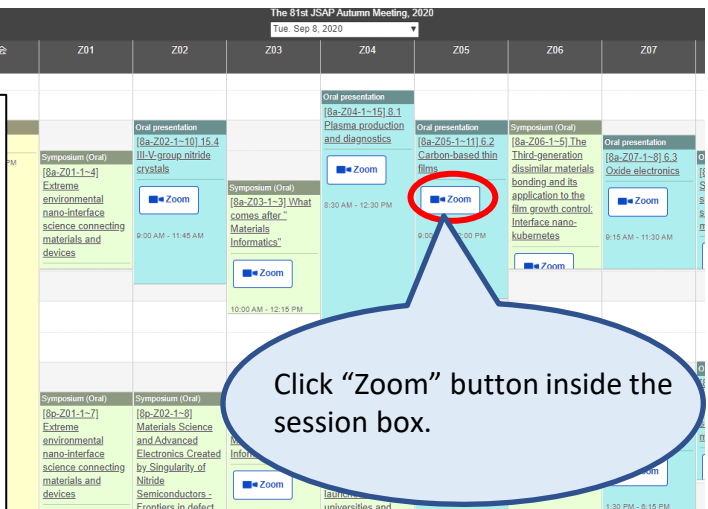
The 81st JSAP Autumn Meeting, 2020

Tue. Sep 8, 2020

会

Z01

Z02

Z03

Z04

Z05

Z06

Z07

Oral presentation

[8a-Z04-1~15] 8.1 Plasma production and diagnostics

Zoom

8:30 AM - 12:30 PM

PM

Symposium (Oral)

[8a-Z01-1~4] Extreme environmental nano-interface science connecting materials and devices

Oral presentation

[8a-Z02-1~10] 15.4 III-V-group nitride crystals

Zoom

9:00 AM - 11:45 AM

Symposium (Oral)

[8a-Z03-1~3] What comes after " Materials Informatics"

Zoom

10:00 AM - 12:15 PM

Oral presentation

[8a-Z05-1~11] 6.2 Carbon-based thin films

Zoom

9:00 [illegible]:00 PM

Symposium (Oral)

[8a-Z06-1~5] The Third-generation dissimilar materials bonding and its application to the film growth control: Interface nano-kubernetes

Zoom

Oral presentation

[8a-Z07-1~8] 6.3 Oxide electronics

Zoom

9:15 AM - 11:30 AM

Symposium (Oral)

[8p-Z01-1~7] Extreme environmental nano-interface science connecting materials and devices

Symposium (Oral)

[8p-Z02-1~8] Materials Science and Advanced Electronics Created by Singularity of Nitride Semiconductors - Frontiers in defect

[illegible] Inform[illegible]

Zoom

launch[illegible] universities and

Zoom

1:30 PM - 6:15 PM

Click “Zoom” button inside the session box.